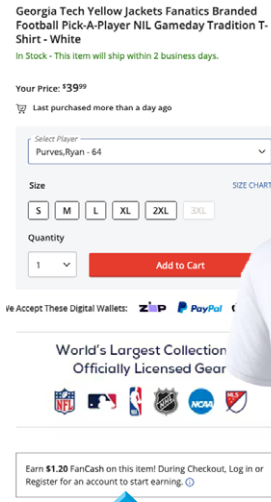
Georgia Tech Yellow Jackets Fanatics Branded Football Pick-A-Player NIL Gameday Tradition T-Shirt - White

In Stock - This item will ship within 2 business days.

Your Price: $39^{99}

Last purchased more than a day ago

Select Player
Purves,Ryan - 64

Size

SIZE CHART

S M L XL 2XL 3XL

Quantity

1

Add to Cart

We Accept These Digital Wallets: zip PayPal

World's Largest Collection
Officially Licensed Gear

NFL NCAA MLS

Earn $1.20 FanCash on this item! During Checkout, Log in or Register for an account to start earning.